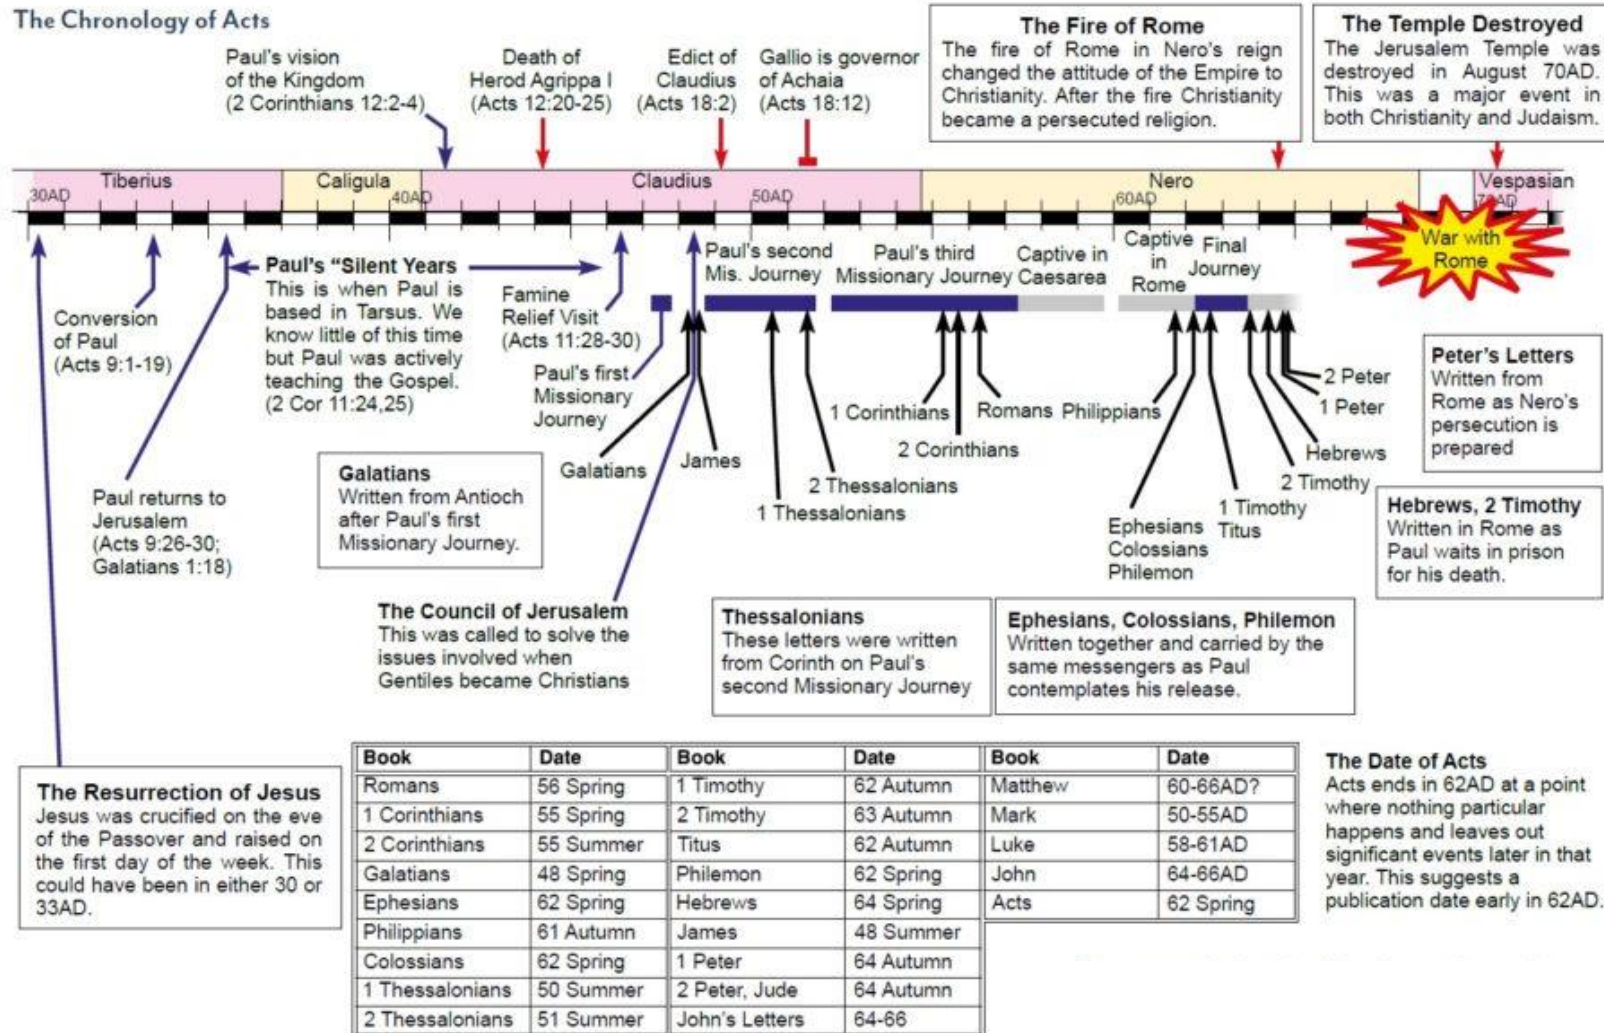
The Chronology of Acts

Paul's vision of the Kingdom (2 Corinthians 12:2-4)

Death of Herod Agrippa I (Acts 12:20-25)

Edict of Claudius (Acts 18:2)

Gallio is governor of Achaia (Acts 18:12)

**The Fire of Rome**
The fire of Rome in Nero's reign changed the attitude of the Empire to Christianity. After the fire Christianity became a persecuted religion.

**The Temple Destroyed**
The Jerusalem Temple was destroyed in August 70AD. This was a major event in both Christianity and Judaism.

Tiberius
30AD
Caligula
40AD
Claudius
50AD
Nero
60AD
Vespasian
70AD

War with Rome

Conversion of Paul (Acts 9:1-19)

**Paul's "Silent Years**
This is when Paul is based in Tarsus. We know little of this time but Paul was actively teaching the Gospel. (2 Cor 11:24,25)

Famine Relief Visit (Acts 11:28-30)

Paul's first Missionary Journey

Paul's second Mis. Journey

Paul's third Missionary Journey

Captive in Caesarea

Captive in Rome

Final Journey

Galatians

James

1 Thessalonians

2 Thessalonians

1 Corinthians

2 Corinthians

Romans

Philippians

Ephesians Colossians Philemon

1 Timothy Titus

2 Timothy

Hebrews

1 Peter

2 Peter

**Peter's Letters**
Written from Rome as Nero's persecution is prepared

**Hebrews, 2 Timothy**
Written in Rome as Paul waits in prison for his death.

Paul returns to Jerusalem (Acts 9:26-30; Galatians 1:18)

**Galatians**
Written from Antioch after Paul's first Missionary Journey.

**The Council of Jerusalem**
This was called to solve the issues involved when Gentiles became Christians

**Thessalonians**
These letters were written from Corinth on Paul's second Missionary Journey

**Ephesians, Colossians, Philemon**
Written together and carried by the same messengers as Paul contemplates his release.

**The Resurrection of Jesus**
Jesus was crucified on the eve of the Passover and raised on the first day of the week. This could have been in either 30 or 33AD.

| Book | Date | Book | Date | Book | Date |
|---|---|---|---|---|---|
| Romans | 56 Spring | 1 Timothy | 62 Autumn | Matthew | 60-66AD? |
| 1 Corinthians | 55 Spring | 2 Timothy | 63 Autumn | Mark | 50-55AD |
| 2 Corinthians | 55 Summer | Titus | 62 Autumn | Luke | 58-61AD |
| Galatians | 48 Spring | Philemon | 62 Spring | John | 64-66AD |
| Ephesians | 62 Spring | Hebrews | 64 Spring | Acts | 62 Spring |
| Philippians | 61 Autumn | James | 48 Summer | | |
| Colossians | 62 Spring | 1 Peter | 64 Autumn | | |
| 1 Thessalonians | 50 Summer | 2 Peter, Jude | 64 Autumn | | |
| 2 Thessalonians | 51 Summer | John's Letters | 64-66 | | |

**The Date of Acts**
Acts ends in 62AD at a point where nothing particular happens and leaves out significant events later in that year. This suggests a publication date early in 62AD.